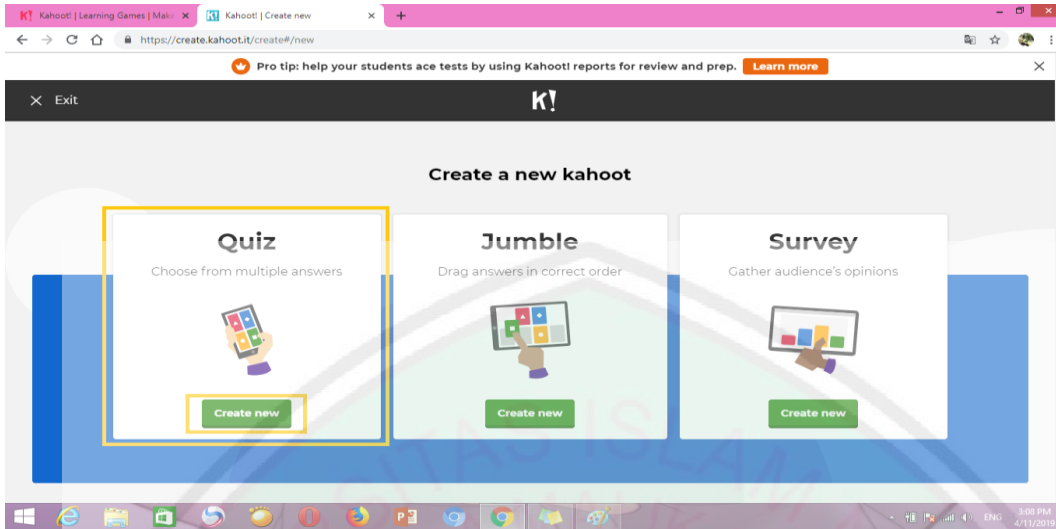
Kahoot! | Learning Games | Make ×
Kahoot! | Create new ×
+
https://create.kahoot.it/create#/new
Pro tip: help your students ace tests by using Kahoot! reports for review and prep. Learn more
× Exit
K!
Create a new kahoot

Quiz
Choose from multiple answers
Create new

Jumble
Drag answers in correct order
Create new

Survey
Gather audience's opinions
Create new

ENG 3:08 PM 4/11/2019